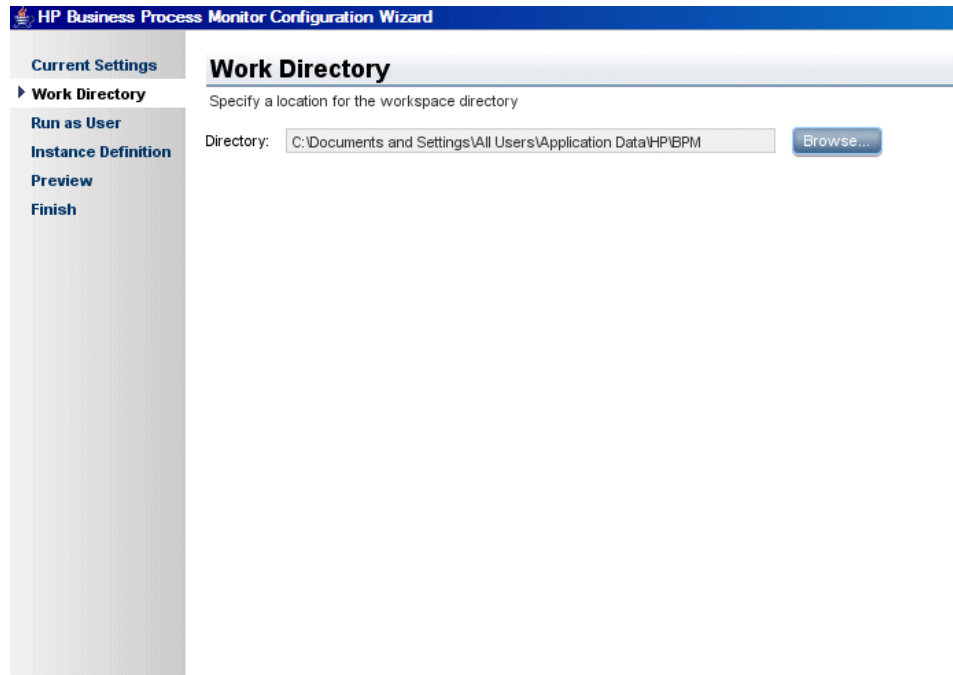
HP Business Process Monitor Configuration Wizard

Current Settings
Work Directory
Run as User
Instance Definition
Preview
Finish

Work Directory

Specify a location for the workspace directory

Directory: C:\Documents and Settings\All Users\Application Data\HP\BPM

Browse...